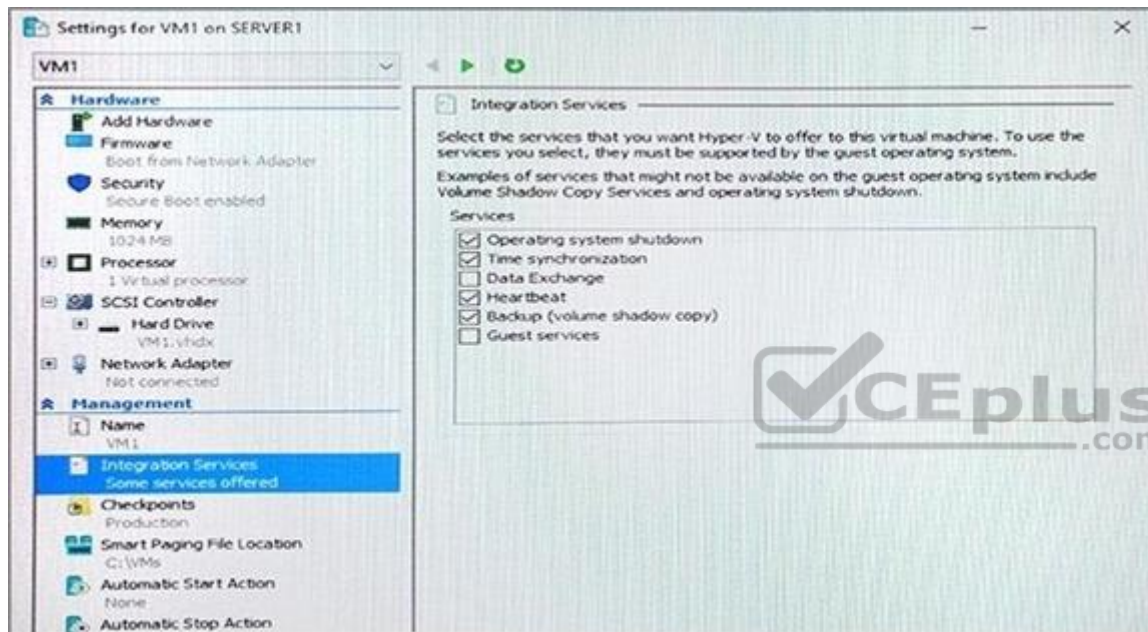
Settings for VM1 on SERVER1

VM1

Hardware
Add Hardware
Firmware
Boot from Network Adapter
Security
Secure Boot enabled
Memory
1024 MB
Processor
1 Virtual processor
SCSI Controller
Hard Drive
VM1.vhdx
Network Adapter
Not connected
Management
Name
VM1
Integration Services
Some services offered
Checkpoints
Production
Smart Paging File Location
C:\VMs
Automatic Start Action
None
Automatic Stop Action

Integration Services

Select the services that you want Hyper-V to offer to this virtual machine. To use the services you select, they must be supported by the guest operating system.

Examples of services that might not be available on the guest operating system include Volume Shadow Copy Services and operating system shutdown.

Services
☑ Operating system shutdown
☑ Time synchronization
☐ Data Exchange
☑ Heartbeat
☑ Backup (volume shadow copy)
☐ Guest services

VCEplus
.com